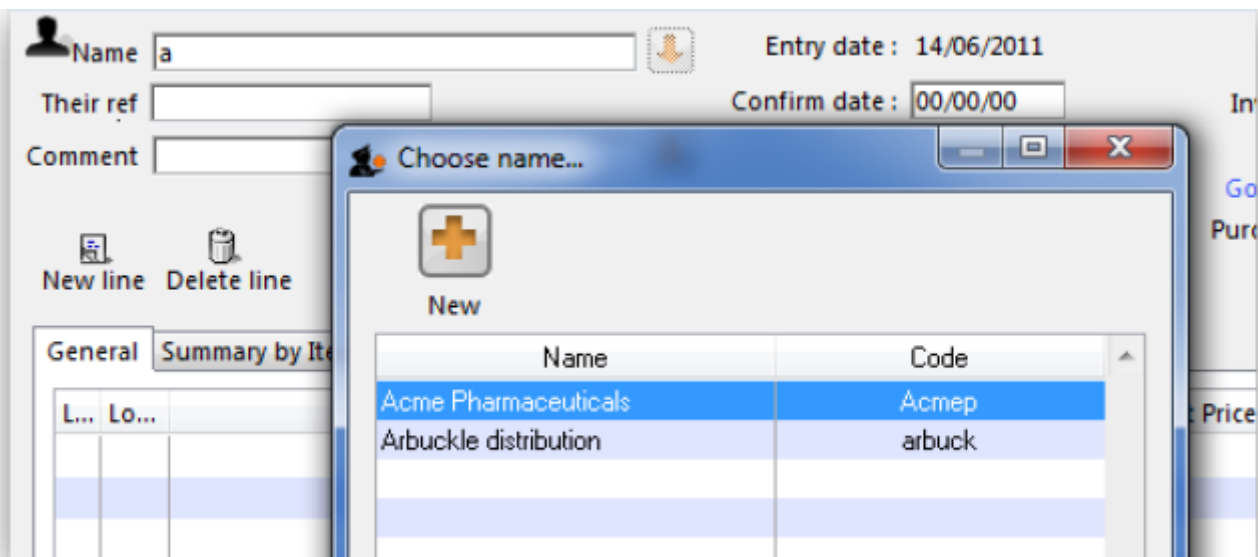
Name a

Entry date : 14/06/2011

Their ref

Confirm date : 00/00/00

In

Comment

Choose name...

Go

Purc

New line Delete line

New

General Summary by Ite

| Name | Code |
|---|---|
| Acme Pharmaceuticals | Acmep |
| Arbuckle distribution | arbuck |
| | |
| | |

L... Lo...

Price